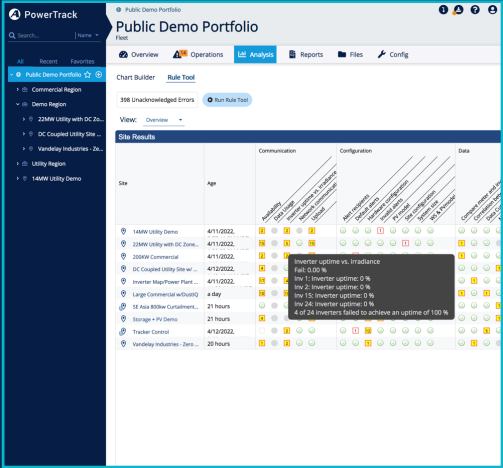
PowerTrack

Search... | Name

All | Recent | Favorites

Public Demo Portfolio
Commercial Region
Demo Region
22MW Utility with DC Zo...
DC Coupled Utility Site ...
Vandelay Industries - Ze...
Utility Region
14MW Utility Demo

Public Demo Portfolio

Public Demo Portfolio
Fleet

Overview | Operations | Analysis | Reports | Files | Config

Chart Builder | Rule Tool

398 Unacknowledged Errors | Run Rule Tool

View: Overview

Site Results

| Site | Age | Communication | Configuration | Data |
|---|---|---|---|---|
| 14MW Utility Demo | 4/11/2022, | | | |
| 22MW Utility with DC Zone... | 4/11/2022, | | | |
| 200KW Commercial | 4/11/2022, | | | |
| DC Coupled Utility Site w/... | 4/12/2022, | | | |
| Inverter Map/Power Plant ... | 4/11/2022, | | | |
| Large Commercial w/DustIQ | a day | | | |
| SE Asia 800kw Curtailment... | 21 hours | | | |
| Storage + PV Demo | 4/11/2022, | | | |
| Tracker Control | 4/12/2022, | | | |
| Vandelay Industries - Zero ... | 20 hours | | | |

Availability
Data Usage
Inverter uptime vs. irradiance
Network communication
Upload

Alert recipients
Default alerts
Hardware configuration
Invalid alerts
PV model
Site configuration
System size
WS & IPhMD

Compare meter and inverter
Correlation between

Inverter uptime vs. Irradiance
Fail: 0.00 %
Inv 1: Inverter uptime: 0 %
Inv 2: Inverter uptime: 0 %
Inv 15: Inverter uptime: 0 %
Inv 24: Inverter uptime: 0 %
4 of 24 Inverters failed to achieve an uptime of 100 %